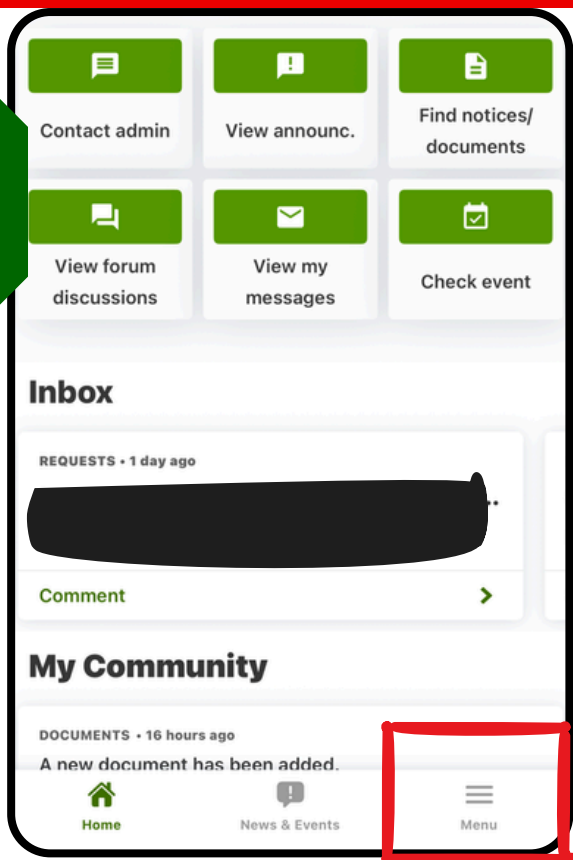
Contact admin

View announc.

Find notices/ documents

View forum discussions

View my messages

Check event

Inbox

REQUESTS • 1 day ago

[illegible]

Comment

My Community

DOCUMENTS • 16 hours ago

A new document has been added.

Home

News & Events

Menu